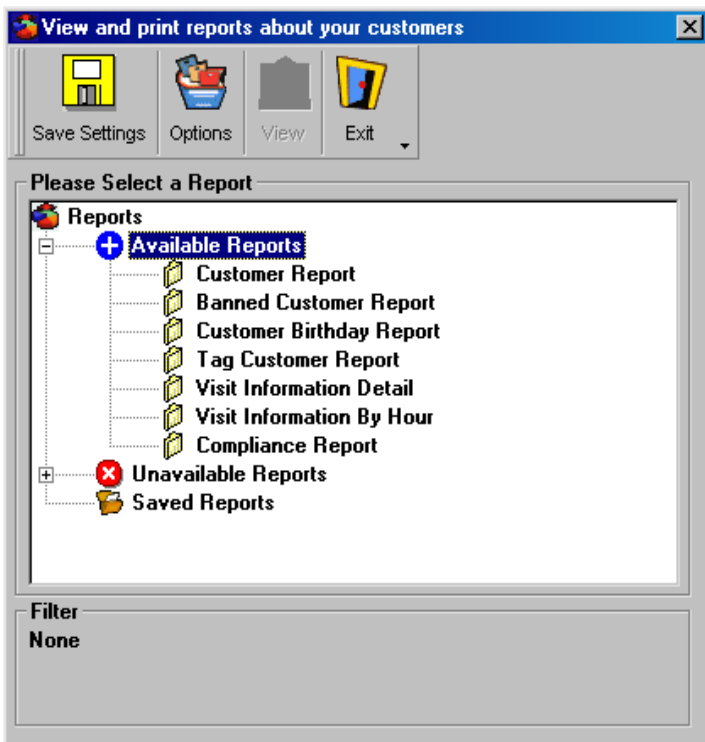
View and print reports about your customers

Save Settings
Options
View
Exit

Please Select a Report

Reports
Available Reports
Customer Report
Banned Customer Report
Customer Birthday Report
Tag Customer Report
Visit Information Detail
Visit Information By Hour
Compliance Report
Unavailable Reports
Saved Reports

Filter
None